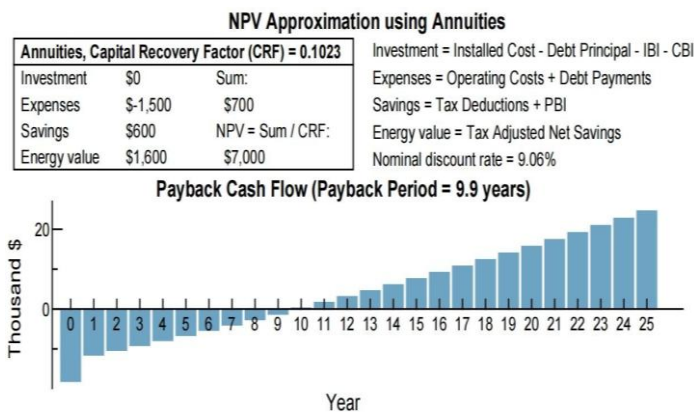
NPV Approximation using Annuities

| Annuities, Capital Recovery Factor (CRF) = 0.1023 | | | |
|---|---|---|---|
| Investment | \$0 | Sum: | |
| Expenses | \$-1,500 | \$700 | |
| Savings | \$600 | NPV = Sum / CRF: | |
| Energy value | \$1,600 | \$7,000 | |

Investment = Installed Cost - Debt Principal - IBI - CBI
Expenses = Operating Costs + Debt Payments
Savings = Tax Deductions + PBI
Energy value = Tax Adjusted Net Savings
Nominal discount rate = 9.06%

Payback Cash Flow (Payback Period = 9.9 years)

Thousand \$

20
0

0 1 2 3 4 5 6 7 8 9 10 11 12 13 14 15 16 17 18 19 20 21 22 23 24 25

Year